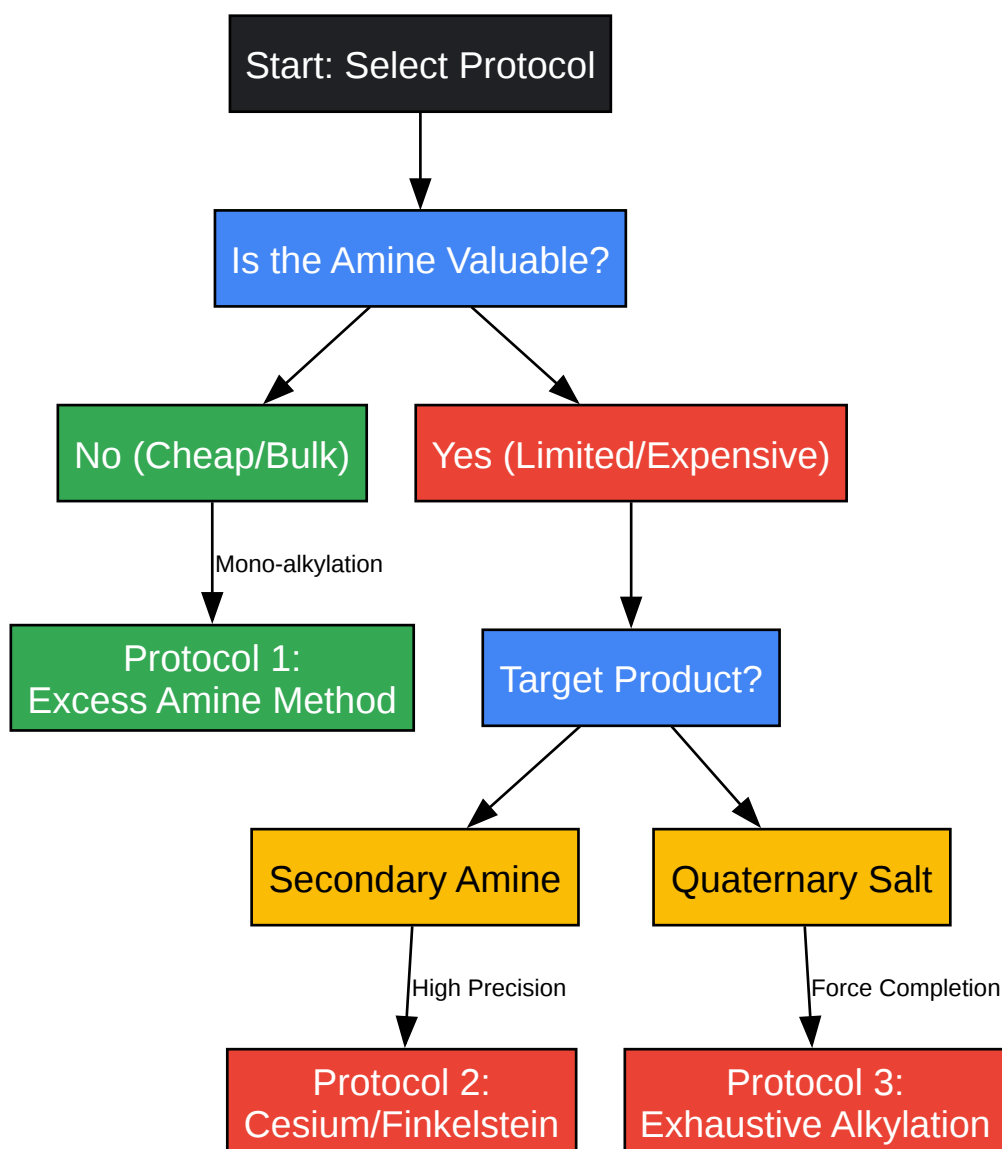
Start: Select Protocol

Is the Amine Valuable?

No (Cheap/Bulk)

Yes (Limited/Expensive)

Mono-alkylation

Protocol 1:
Excess Amine Method

Target Product?

Secondary Amine

Quaternary Salt

High Precision

Force Completion

Protocol 2:
Cesium/Finkelstein

Protocol 3:
Exhaustive Alkylation